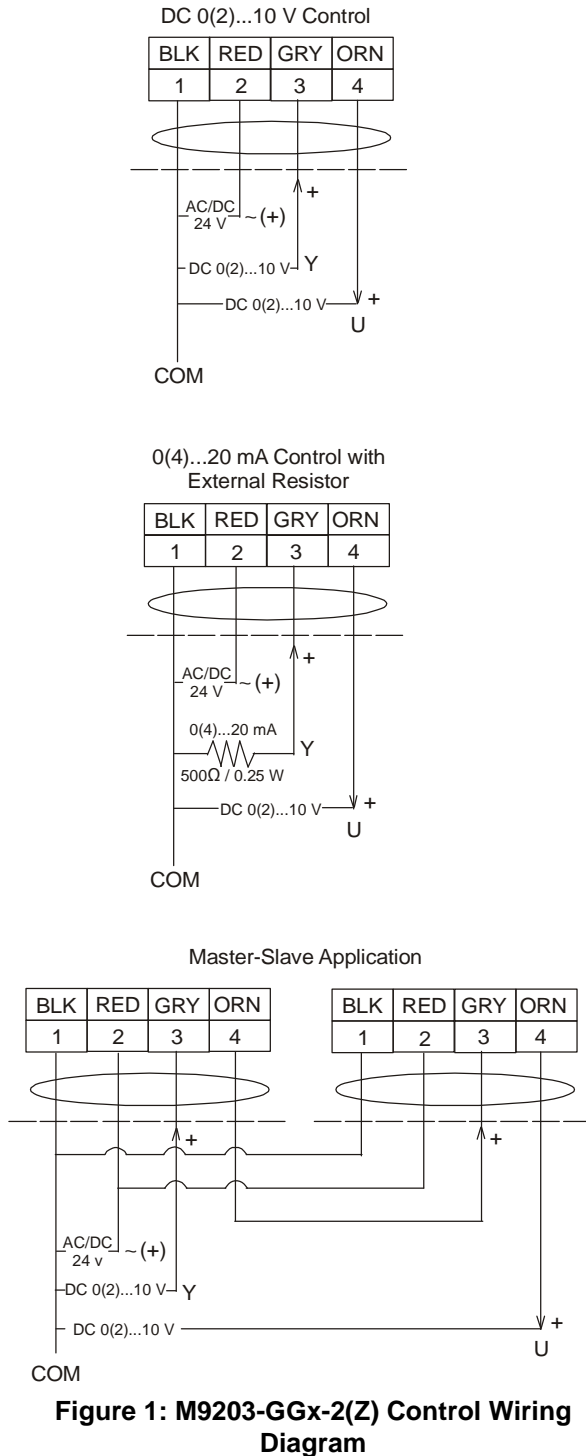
DC 0(2)...10 V Control

| BLK | RED | GRY | ORN |
|---|---|---|---|
| 1 | 2 | 3 | 4 |

+
AC/DC 24 V ~ (+)
DC 0(2)...10 V Y
DC 0(2)...10 V +
U
COM

0(4)...20 mA Control with External Resistor

| BLK | RED | GRY | ORN |
|---|---|---|---|
| 1 | 2 | 3 | 4 |

+
AC/DC 24 V ~ (+)
0(4)...20 mA
Y
500Ω / 0.25 W
DC 0(2)...10 V +
U
COM

Master-Slave Application

| BLK | RED | GRY | ORN |
|---|---|---|---|
| 1 | 2 | 3 | 4 |

| BLK | RED | GRY | ORN |
|---|---|---|---|
| 1 | 2 | 3 | 4 |

+
+
AC/DC 24 v ~ (+)
DC 0(2)...10 V Y
DC 0(2)...10 V +
U
COM

Figure 1: M9203-GGx-2(Z) Control Wiring Diagram